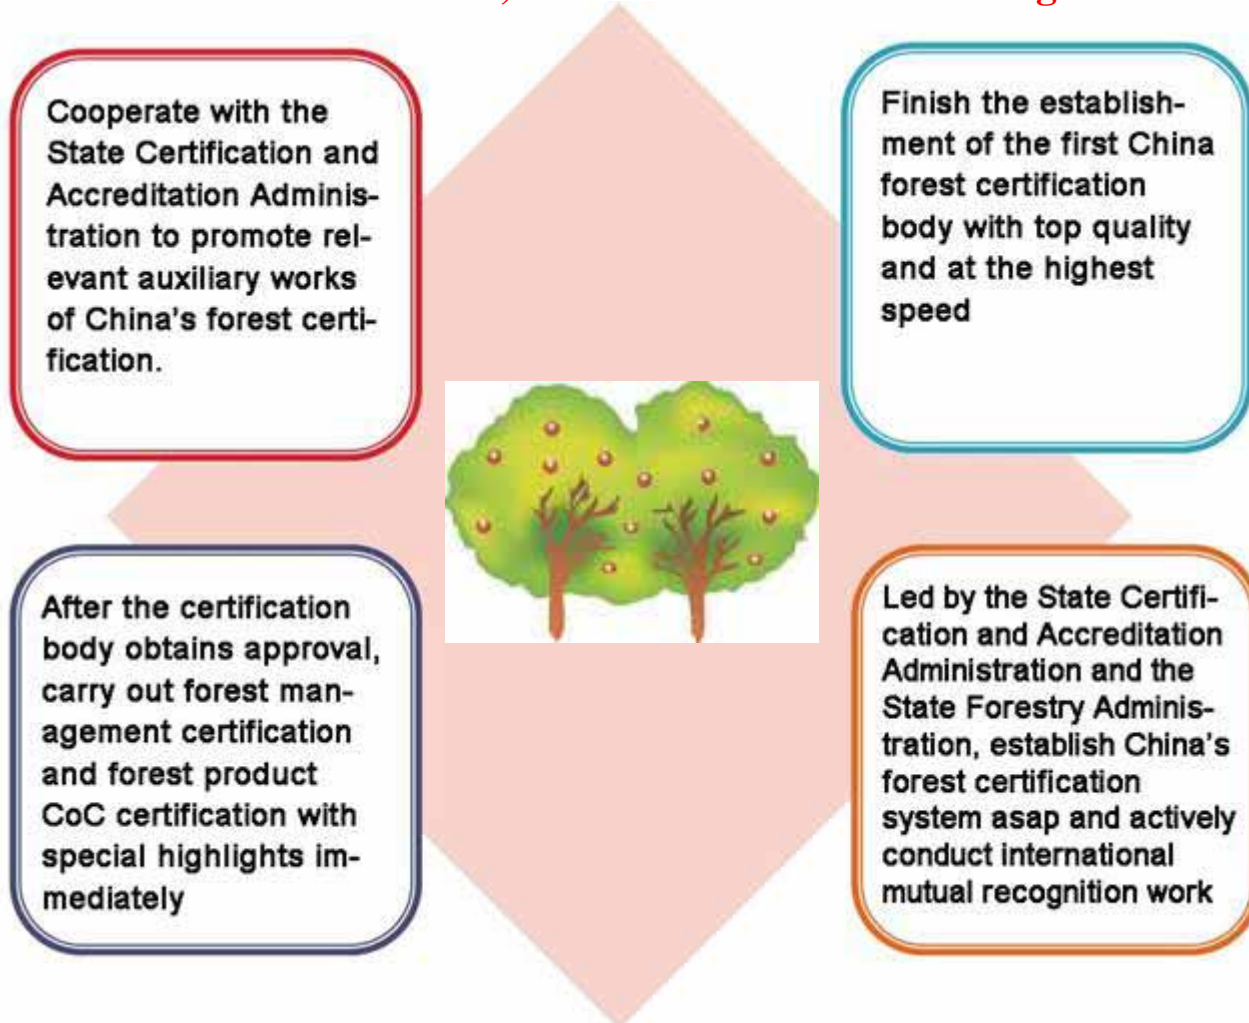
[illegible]

Cooperate with the State Certification and Accreditation Administration to promote relevant auxiliary works of China's forest certification.

Finish the establishment of the first China forest certification body with top quality and at the highest speed

After the certification body obtains approval, carry out forest management certification and forest product CoC certification with special highlights immediately

Led by the State Certification and Accreditation Administration and the State Forestry Administration, establish China's forest certification system asap and actively conduct international mutual recognition work